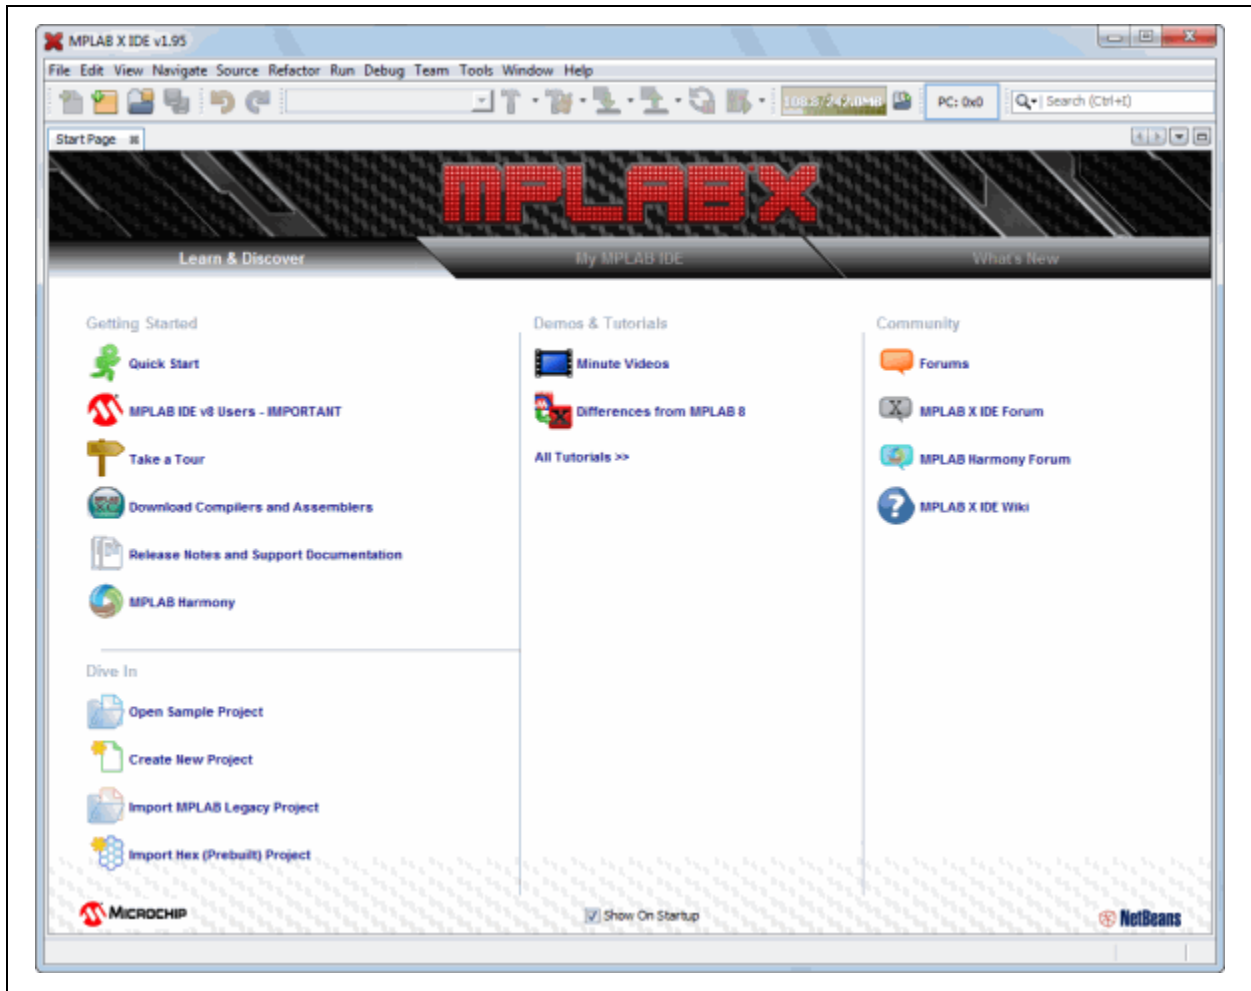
MPLAB X IDE v1.95

File Edit View Navigate Source Refactor Run Debug Team Tools Window Help

108.3/242.0MB PC: 0x0 Search (Ctrl+I)

Start Page

MPLAB X

Learn & Discover My MPLAB IDE What's New

Getting Started

Quick Start

MPLAB IDE v8 Users - IMPORTANT

Take a Tour

Download Compilers and Assemblers

Release Notes and Support Documentation

MPLAB Harmony

Dive In

Open Sample Project

Create New Project

Import MPLAB Legacy Project

Import Hex (Prebuilt) Project

Demos & Tutorials

Minute Videos

Differences from MPLAB 8

All Tutorials >>

Community

Forums

MPLAB X IDE Forum

MPLAB Harmony Forum

MPLAB X IDE Wiki

MICROCHIP

Show On Startup

NetBeans